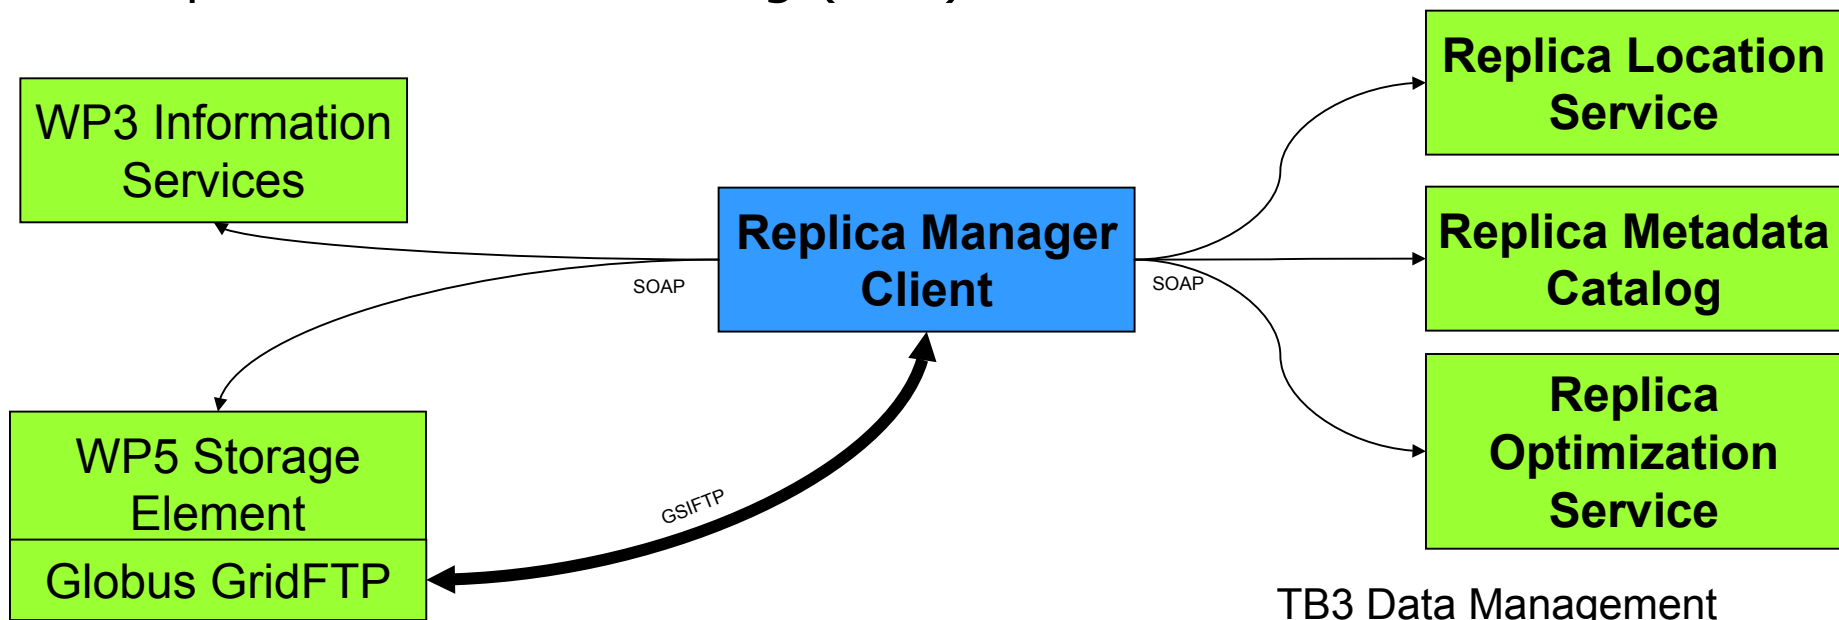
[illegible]

WP3 Information Services

Replica Manager Client

SOAP

SOAP

Replica Location Service

Replica Metadata Catalog

Replica Optimization Service

WP5 Storage Element

Globus GridFTP

GSIFTP

TB3 Data Management